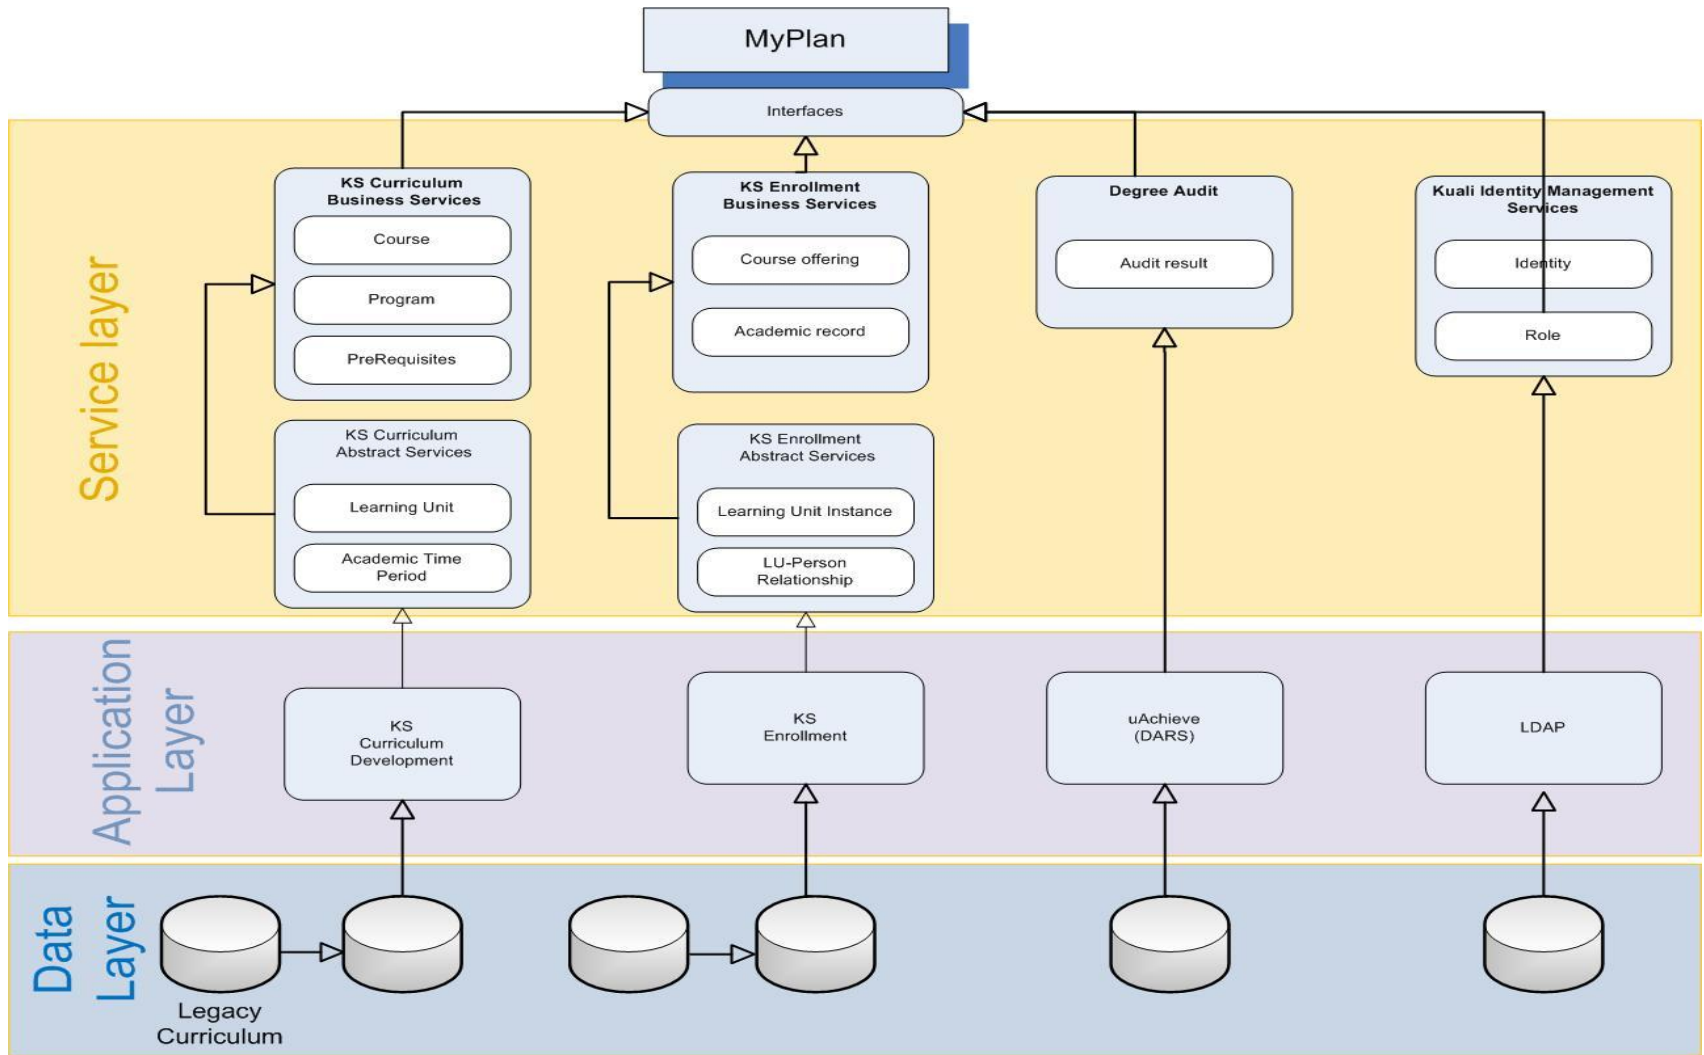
MyPlan

Interfaces

Service layer

KS Curriculum Business Services

Course

Program

PreRequisites

KS Enrollment Business Services

Course offering

Academic record

Degree Audit

Audit result

Kuali Identity Management Services

Identity

Role

KS Curriculum Abstract Services

Learning Unit

Academic Time Period

KS Enrollment Abstract Services

Learning Unit Instance

LU-Person Relationship

Application Layer

KS Curriculum Development

KS Enrollment

uAchieve (DARS)

LDAP

Data Layer

Legacy Curriculum